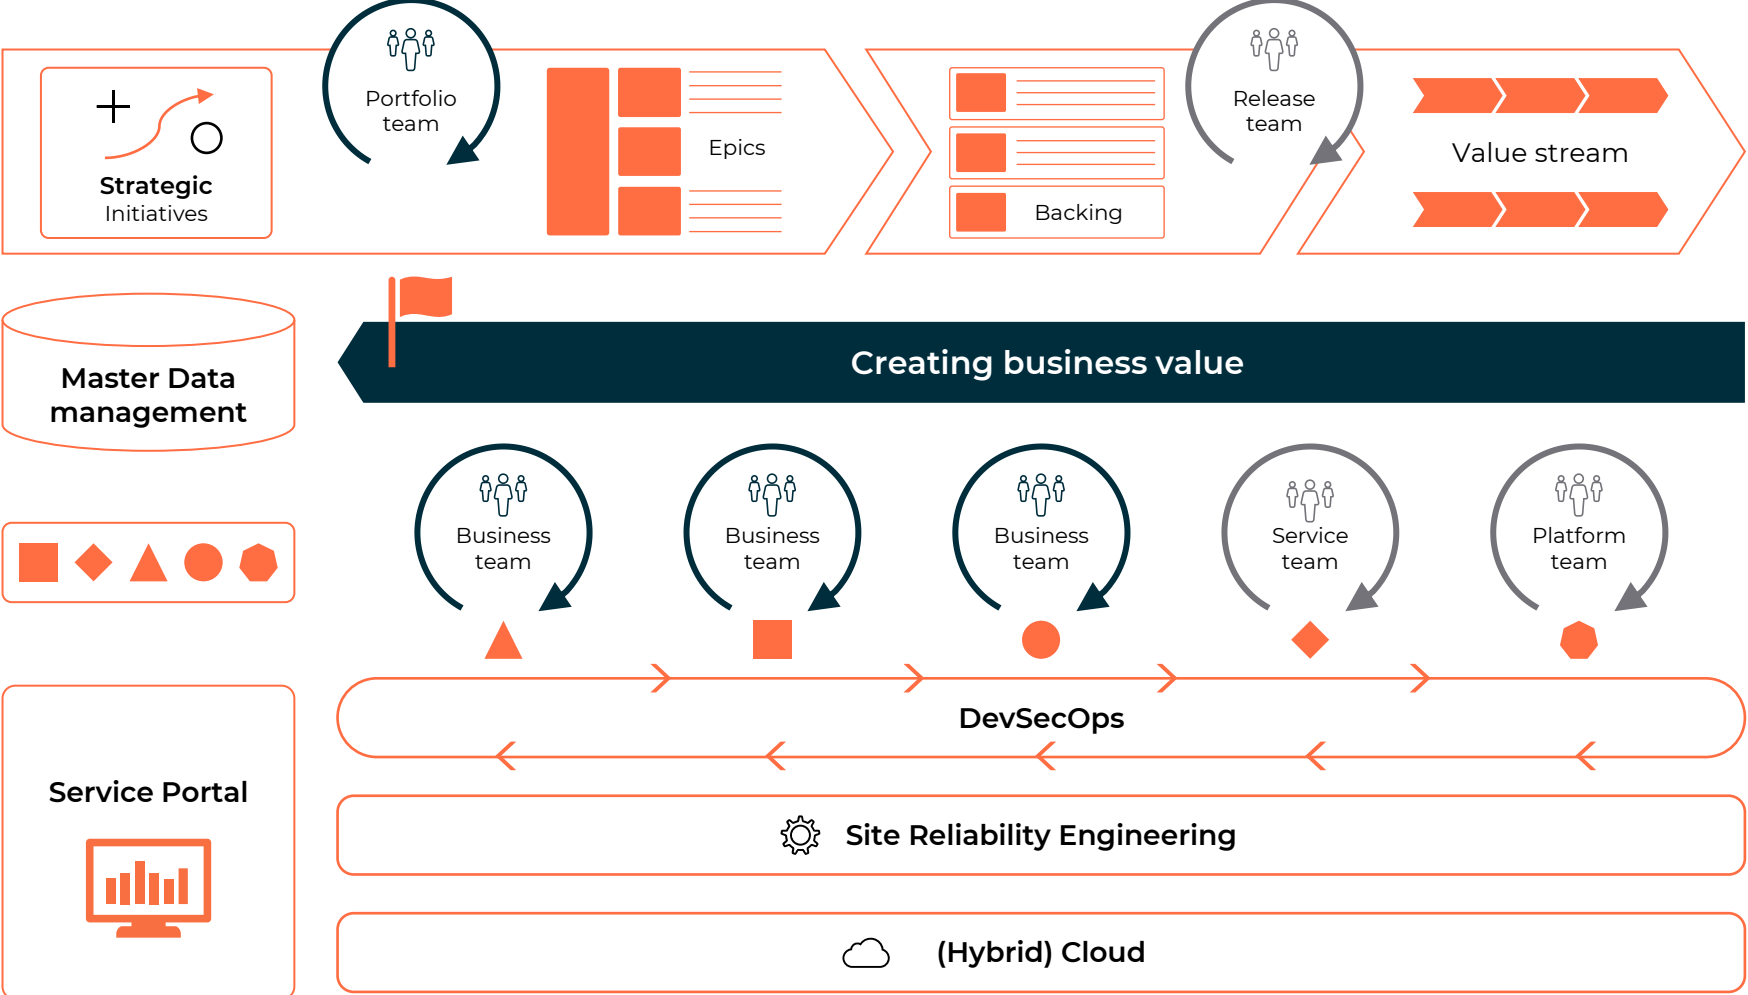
Strategic Initiatives

Portfolio team

Epics

Backing

Release team

Value stream

Master Data management

Creating business value

Business team

Business team

Business team

Service team

Platform team

DevSecOps

Service Portal

Site Reliability Engineering

(Hybrid) Cloud